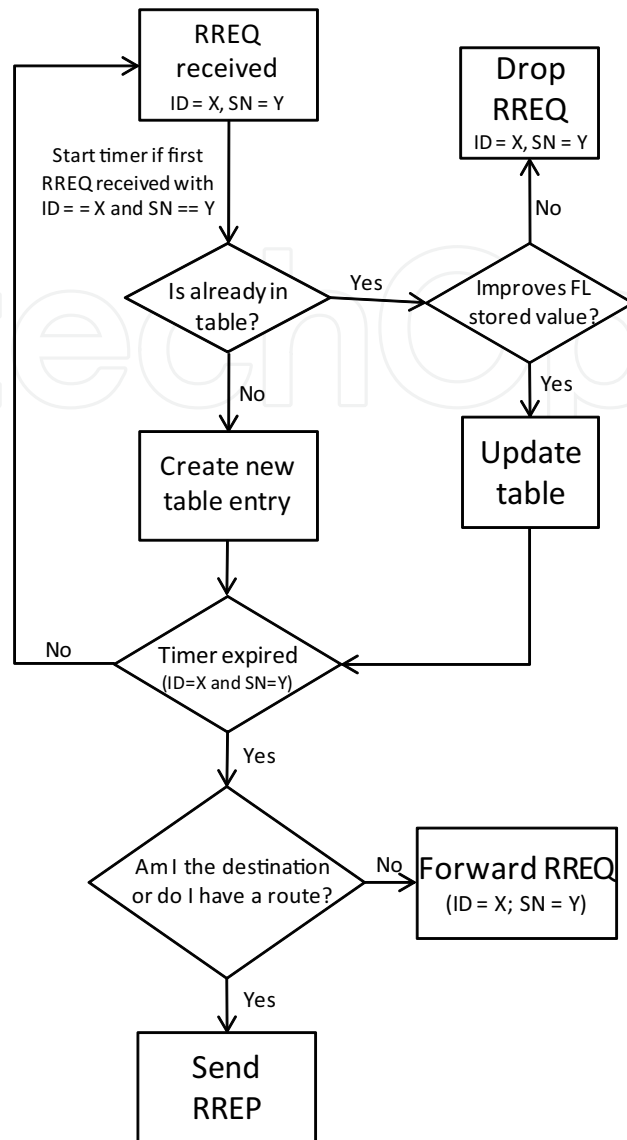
RREQ received
ID = X, SN = Y

Start timer if first RREQ received with ID = = X and SN == Y

Drop RREQ
ID = X, SN = Y

No

Is already in table?

Yes

Improves FL stored value?

Yes

No

Create new table entry

Update table

No

Timer expired
(ID=X and SN=Y)

Yes

Am I the destination or do I have a route?

No

Forward RREQ
(ID = X; SN = Y)

Yes

Send RREP